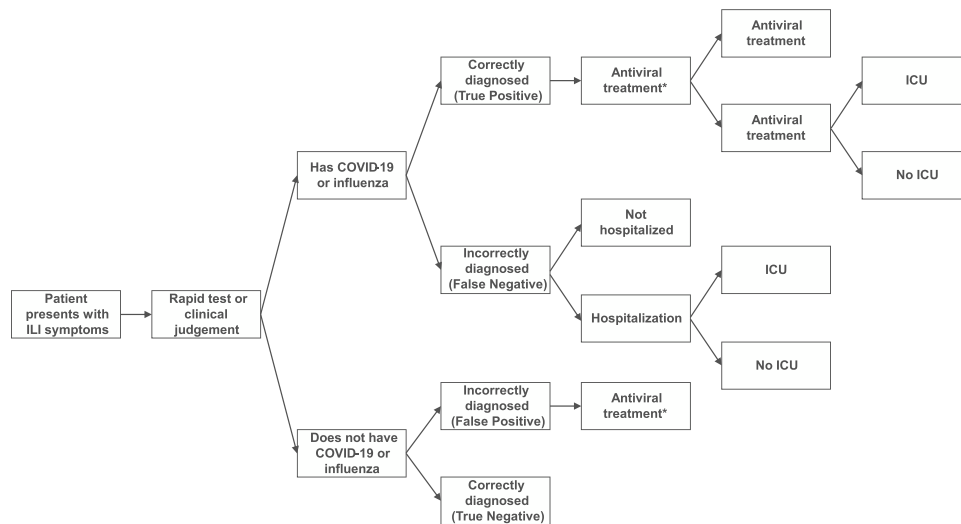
Patient presents with ILI symptoms

Rapid test or clinical judgement

Has COVID-19 or influenza

Correctly diagnosed (True Positive)

Antiviral treatment*

Antiviral treatment

Antiviral treatment

ICU

No ICU

Incorrectly diagnosed (False Negative)

Not hospitalized

Hospitalization

ICU

No ICU

Does not have COVID-19 or influenza

Incorrectly diagnosed (False Positive)

Antiviral treatment*

Correctly diagnosed (True Negative)